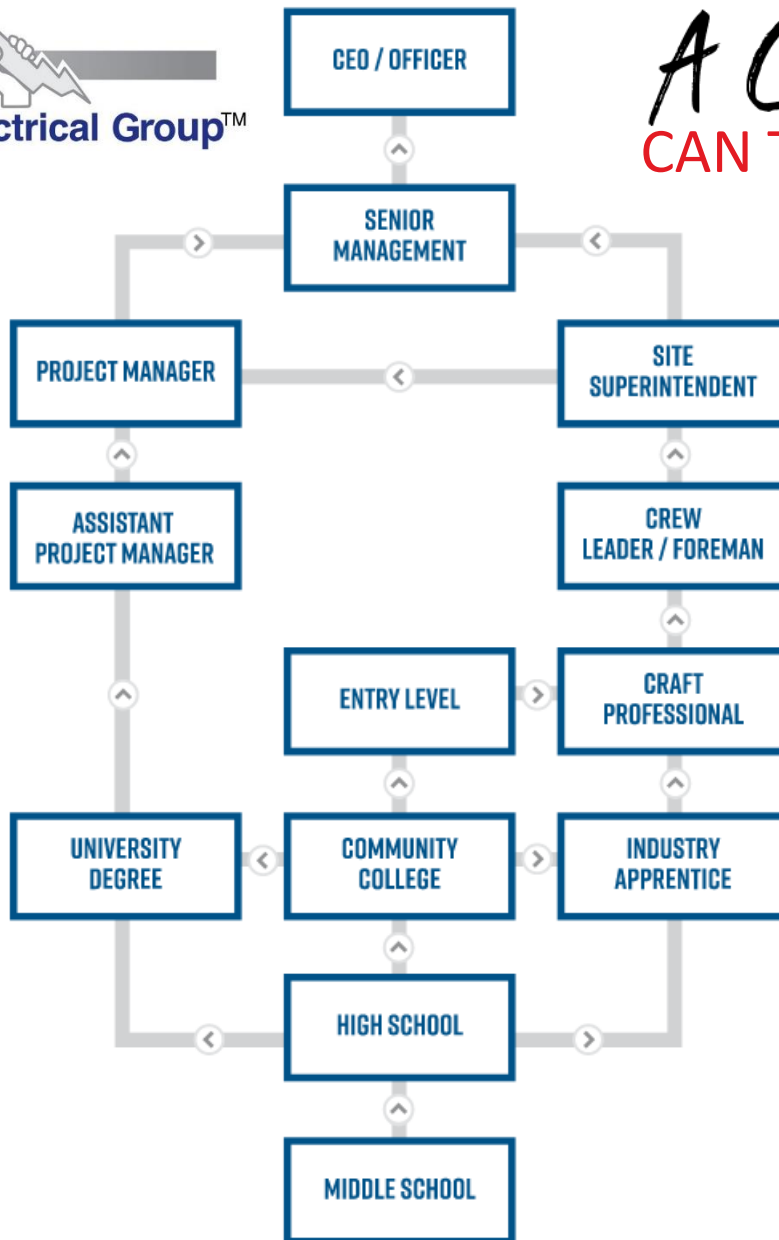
ctrical Group™

A C
CAN T

CEO / OFFICER

SENIOR MANAGEMENT

PROJECT MANAGER

SITE SUPERINTENDENT

ASSISTANT PROJECT MANAGER

CREW LEADER / FOREMAN

ENTRY LEVEL

CRAFT PROFESSIONAL

UNIVERSITY DEGREE

COMMUNITY COLLEGE

INDUSTRY APPRENTICE

HIGH SCHOOL

MIDDLE SCHOOL